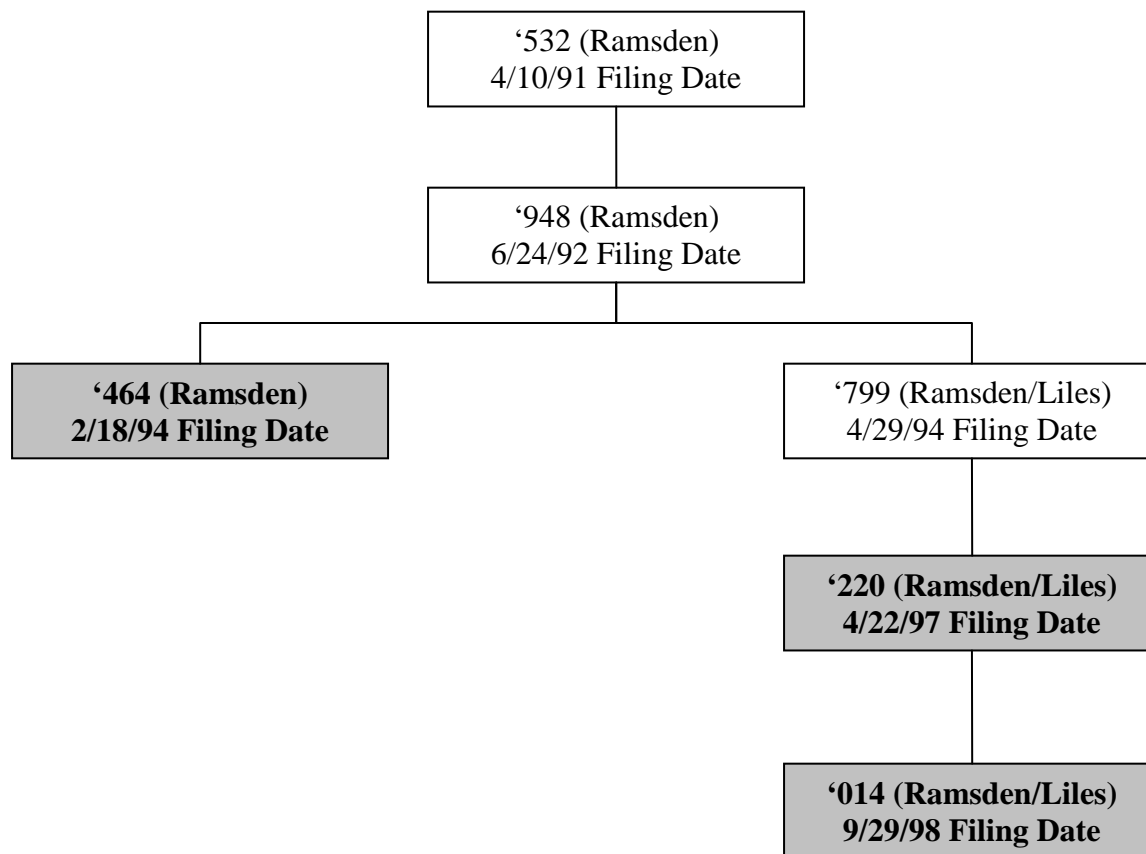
‘532 (Ramsden)
4/10/91 Filing Date

‘948 (Ramsden)
6/24/92 Filing Date

**‘464 (Ramsden)
2/18/94 Filing Date**

‘799 (Ramsden/Liles)
4/29/94 Filing Date

**‘220 (Ramsden/Liles)
4/22/97 Filing Date**

**‘014 (Ramsden/Liles)
9/29/98 Filing Date**